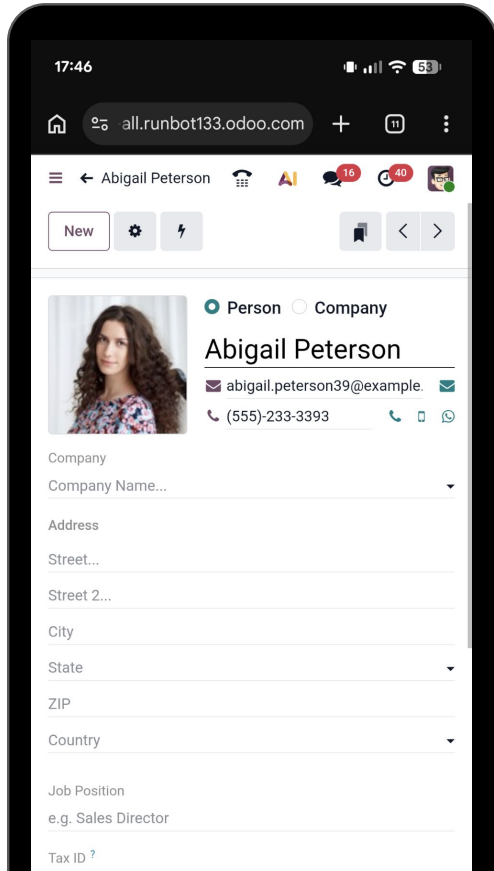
17:46

53

all.runbot133.odoo.com

11

Abigail Peterson

AI

16

40

New

Person Company

Abigail Peterson

abigail.peterson39@example.

(555)-233-3393

Company

Company Name...

Address

Street...

Street 2...

City

State

ZIP

Country

Job Position

e.g. Sales Director

Tax ID ?